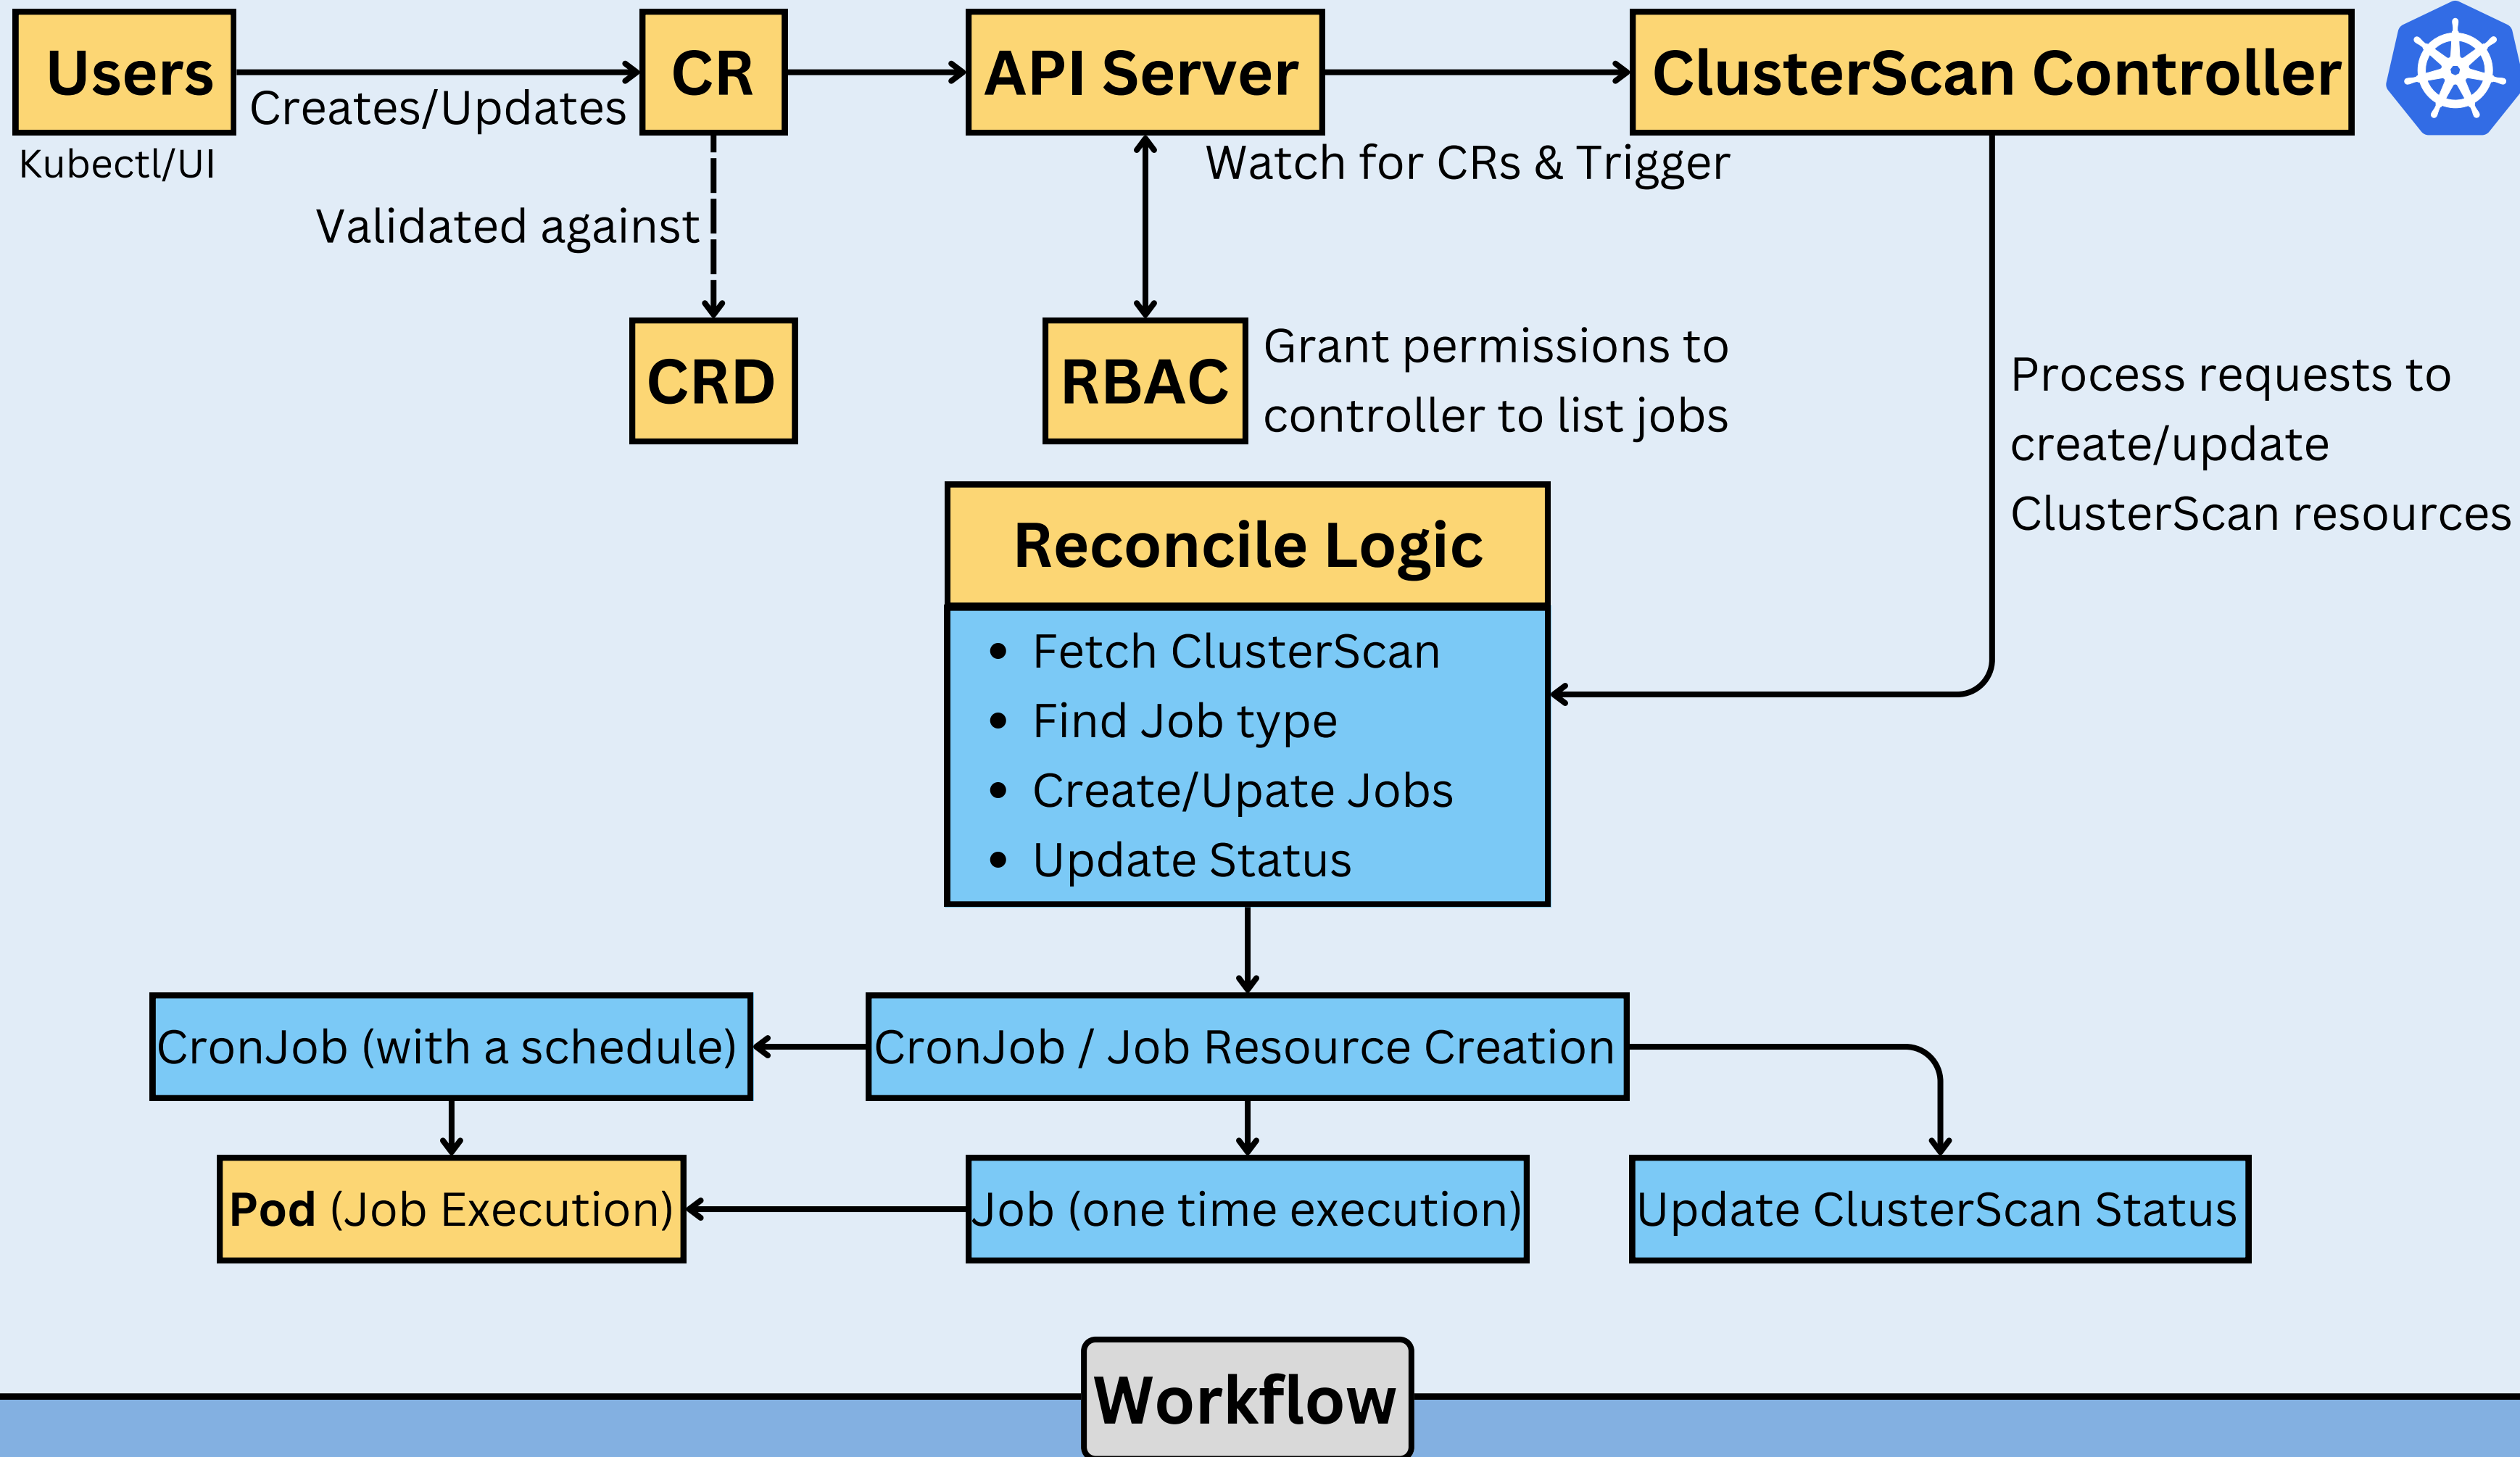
Users

Kubectl/UI

Creates/Updates

CR

API Server

ClusterScan Controller

Watch for CRs & Trigger

Validated against

CRD

RBAC

Grant permissions to controller to list jobs

Process requests to create/update ClusterScan resources

Reconcile Logic

- Fetch ClusterScan
- Find Job type
- Create/Upate Jobs
- Update Status

CronJob (with a schedule)

CronJob / Job Resource Creation

Pod (Job Execution)

Job (one time execution)

Update ClusterScan Status

Workflow